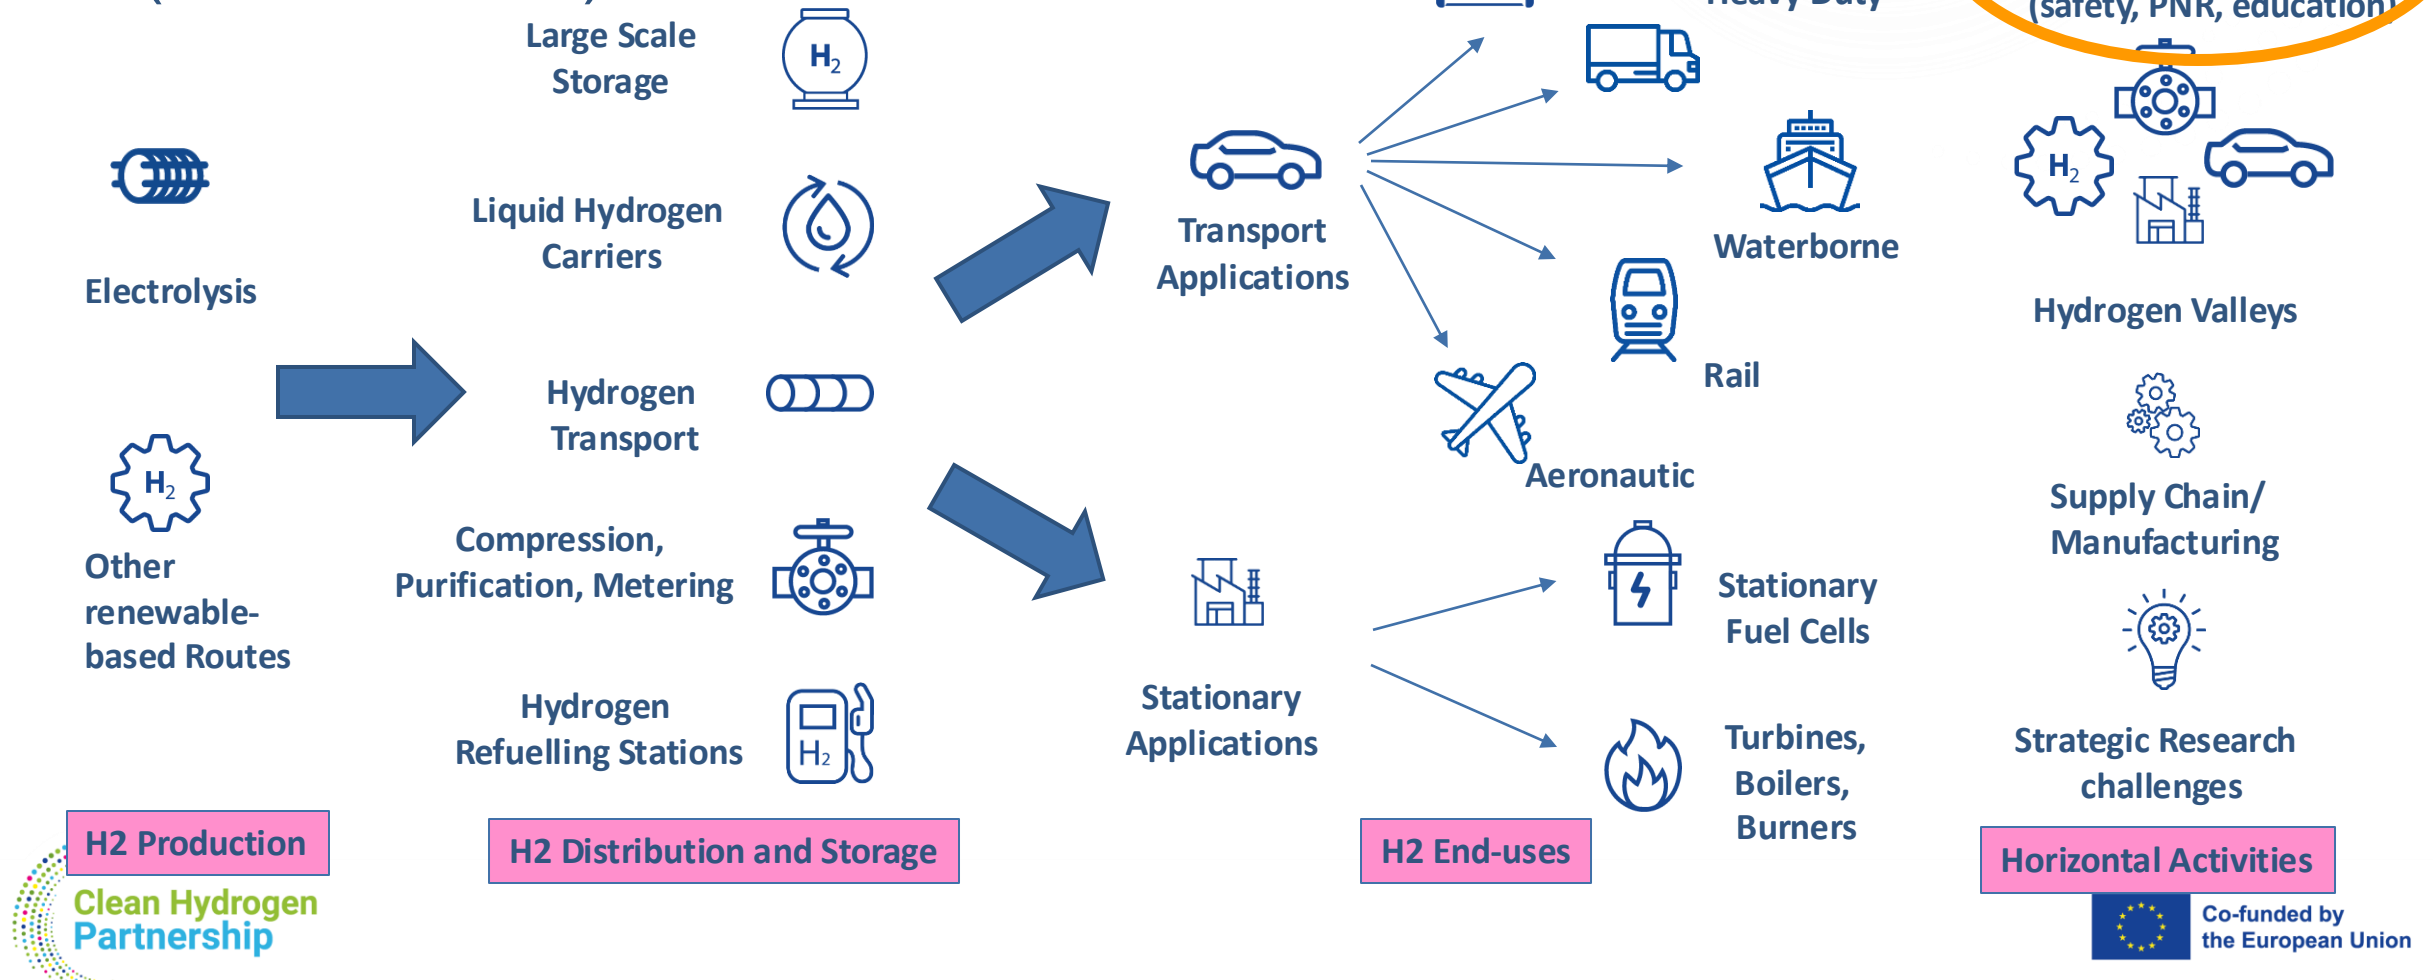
Large Scale Storage

$H_2$

Electrolysis

Liquid Hydrogen Carriers

Hydrogen Transport

$H_2$

Other renewable-based Routes

Compression, Purification, Metering

Hydrogen Refuelling Stations

$H_2$

Transport Applications

Stationary Applications

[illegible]

Waterborne

Rail

Aeronautic

Stationary Fuel Cells

Turbines, Boilers, Burners

(safety, PNR, education)

$H_2$

Hydrogen Valleys

Supply Chain/ Manufacturing

Strategic Research challenges

H2 Production

H2 Distribution and Storage

H2 End-uses

Horizontal Activities

Clean Hydrogen Partnership

Co-funded by the European Union